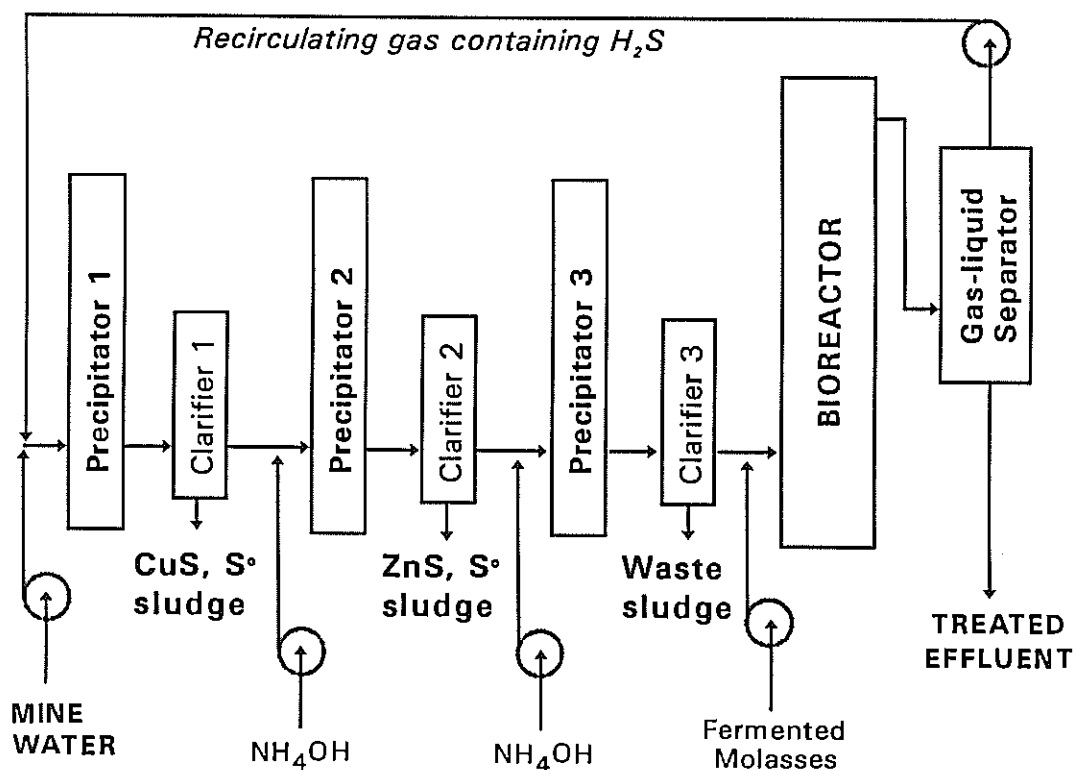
Recirculating gas containing $H_2S$

Precipitator 1

Clarifier 1

CuS, S° sludge

Precipitator 2

Clarifier 2

ZnS, S° sludge

Precipitator 3

Clarifier 3

Waste sludge

BIOREACTOR

Gas-liquid Separator

TREATED EFFLUENT

MINE WATER

$NH_4OH$

$NH_4OH$

Fermented Molasses